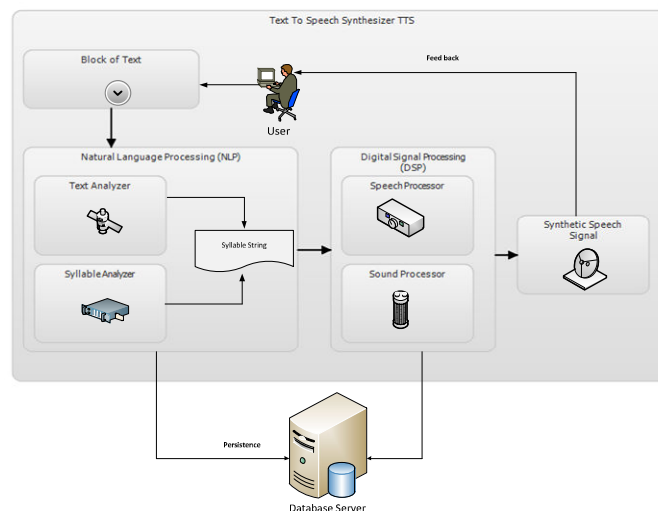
Text To Speech Synthesizer TTS

Block of Text

User

Feed back

Natural Language Processing (NLP)

Text Analyzer

Syllable String

Syllable Analyzer

Digital Signal Processing (DSP)

Speech Processor

Sound Processor

Synthetic Speech Signal

Persistence

Database Server